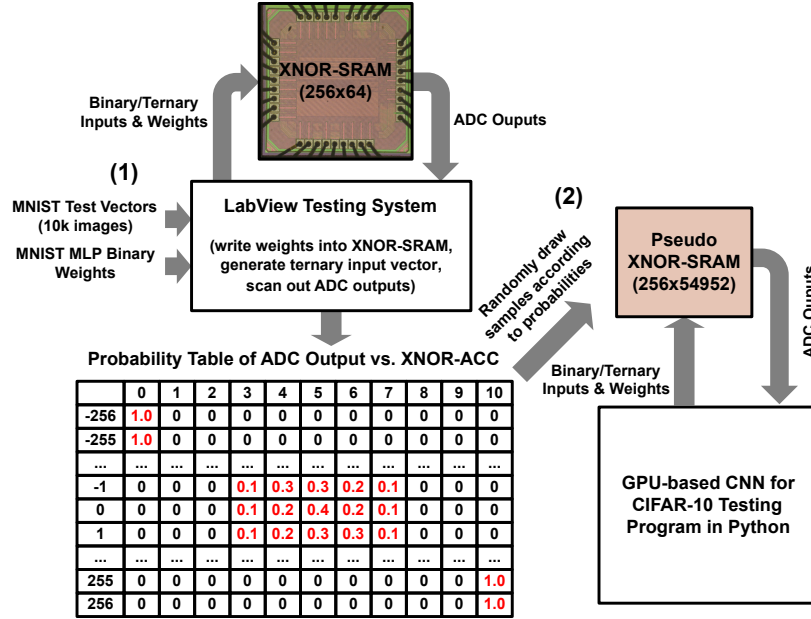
XNOR-SRAM
(256x64)

Binary/Ternary Inputs & Weights

ADC Ouputs

(1)

MNIST Test Vectors (10k images)

MNIST MLP Binary Weights

LabView Testing System

(write weights into XNOR-SRAM, generate ternary input vector, scan out ADC outputs)

(2)

Randomly draw samples according to probabilities

Pseudo XNOR-SRAM (256x54952)

ADC Ouputs

Probability Table of ADC Output vs. XNOR-ACC

Binary/Ternary Inputs & Weights

| | 0 | 1 | 2 | 3 | 4 | 5 | 6 | 7 | 8 | 9 | 10 |
|---|---|---|---|---|---|---|---|---|---|---|---|
| -256 | 1.0 | 0 | 0 | 0 | 0 | 0 | 0 | 0 | 0 | 0 | 0 |
| -255 | 1.0 | 0 | 0 | 0 | 0 | 0 | 0 | 0 | 0 | 0 | 0 |
| ... | ... | ... | ... | ... | ... | ... | ... | ... | ... | ... | ... |
| -1 | 0 | 0 | 0 | 0.1 | 0.3 | 0.3 | 0.2 | 0.1 | 0 | 0 | 0 |
| 0 | 0 | 0 | 0 | 0.1 | 0.2 | 0.4 | 0.2 | 0.1 | 0 | 0 | 0 |
| 1 | 0 | 0 | 0 | 0.1 | 0.2 | 0.3 | 0.3 | 0.1 | 0 | 0 | 0 |
| ... | ... | ... | ... | ... | ... | ... | ... | ... | ... | ... | ... |
| 255 | 0 | 0 | 0 | 0 | 0 | 0 | 0 | 0 | 0 | 0 | 1.0 |
| 256 | 0 | 0 | 0 | 0 | 0 | 0 | 0 | 0 | 0 | 0 | 1.0 |

GPU-based CNN for CIFAR-10 Testing Program in Python